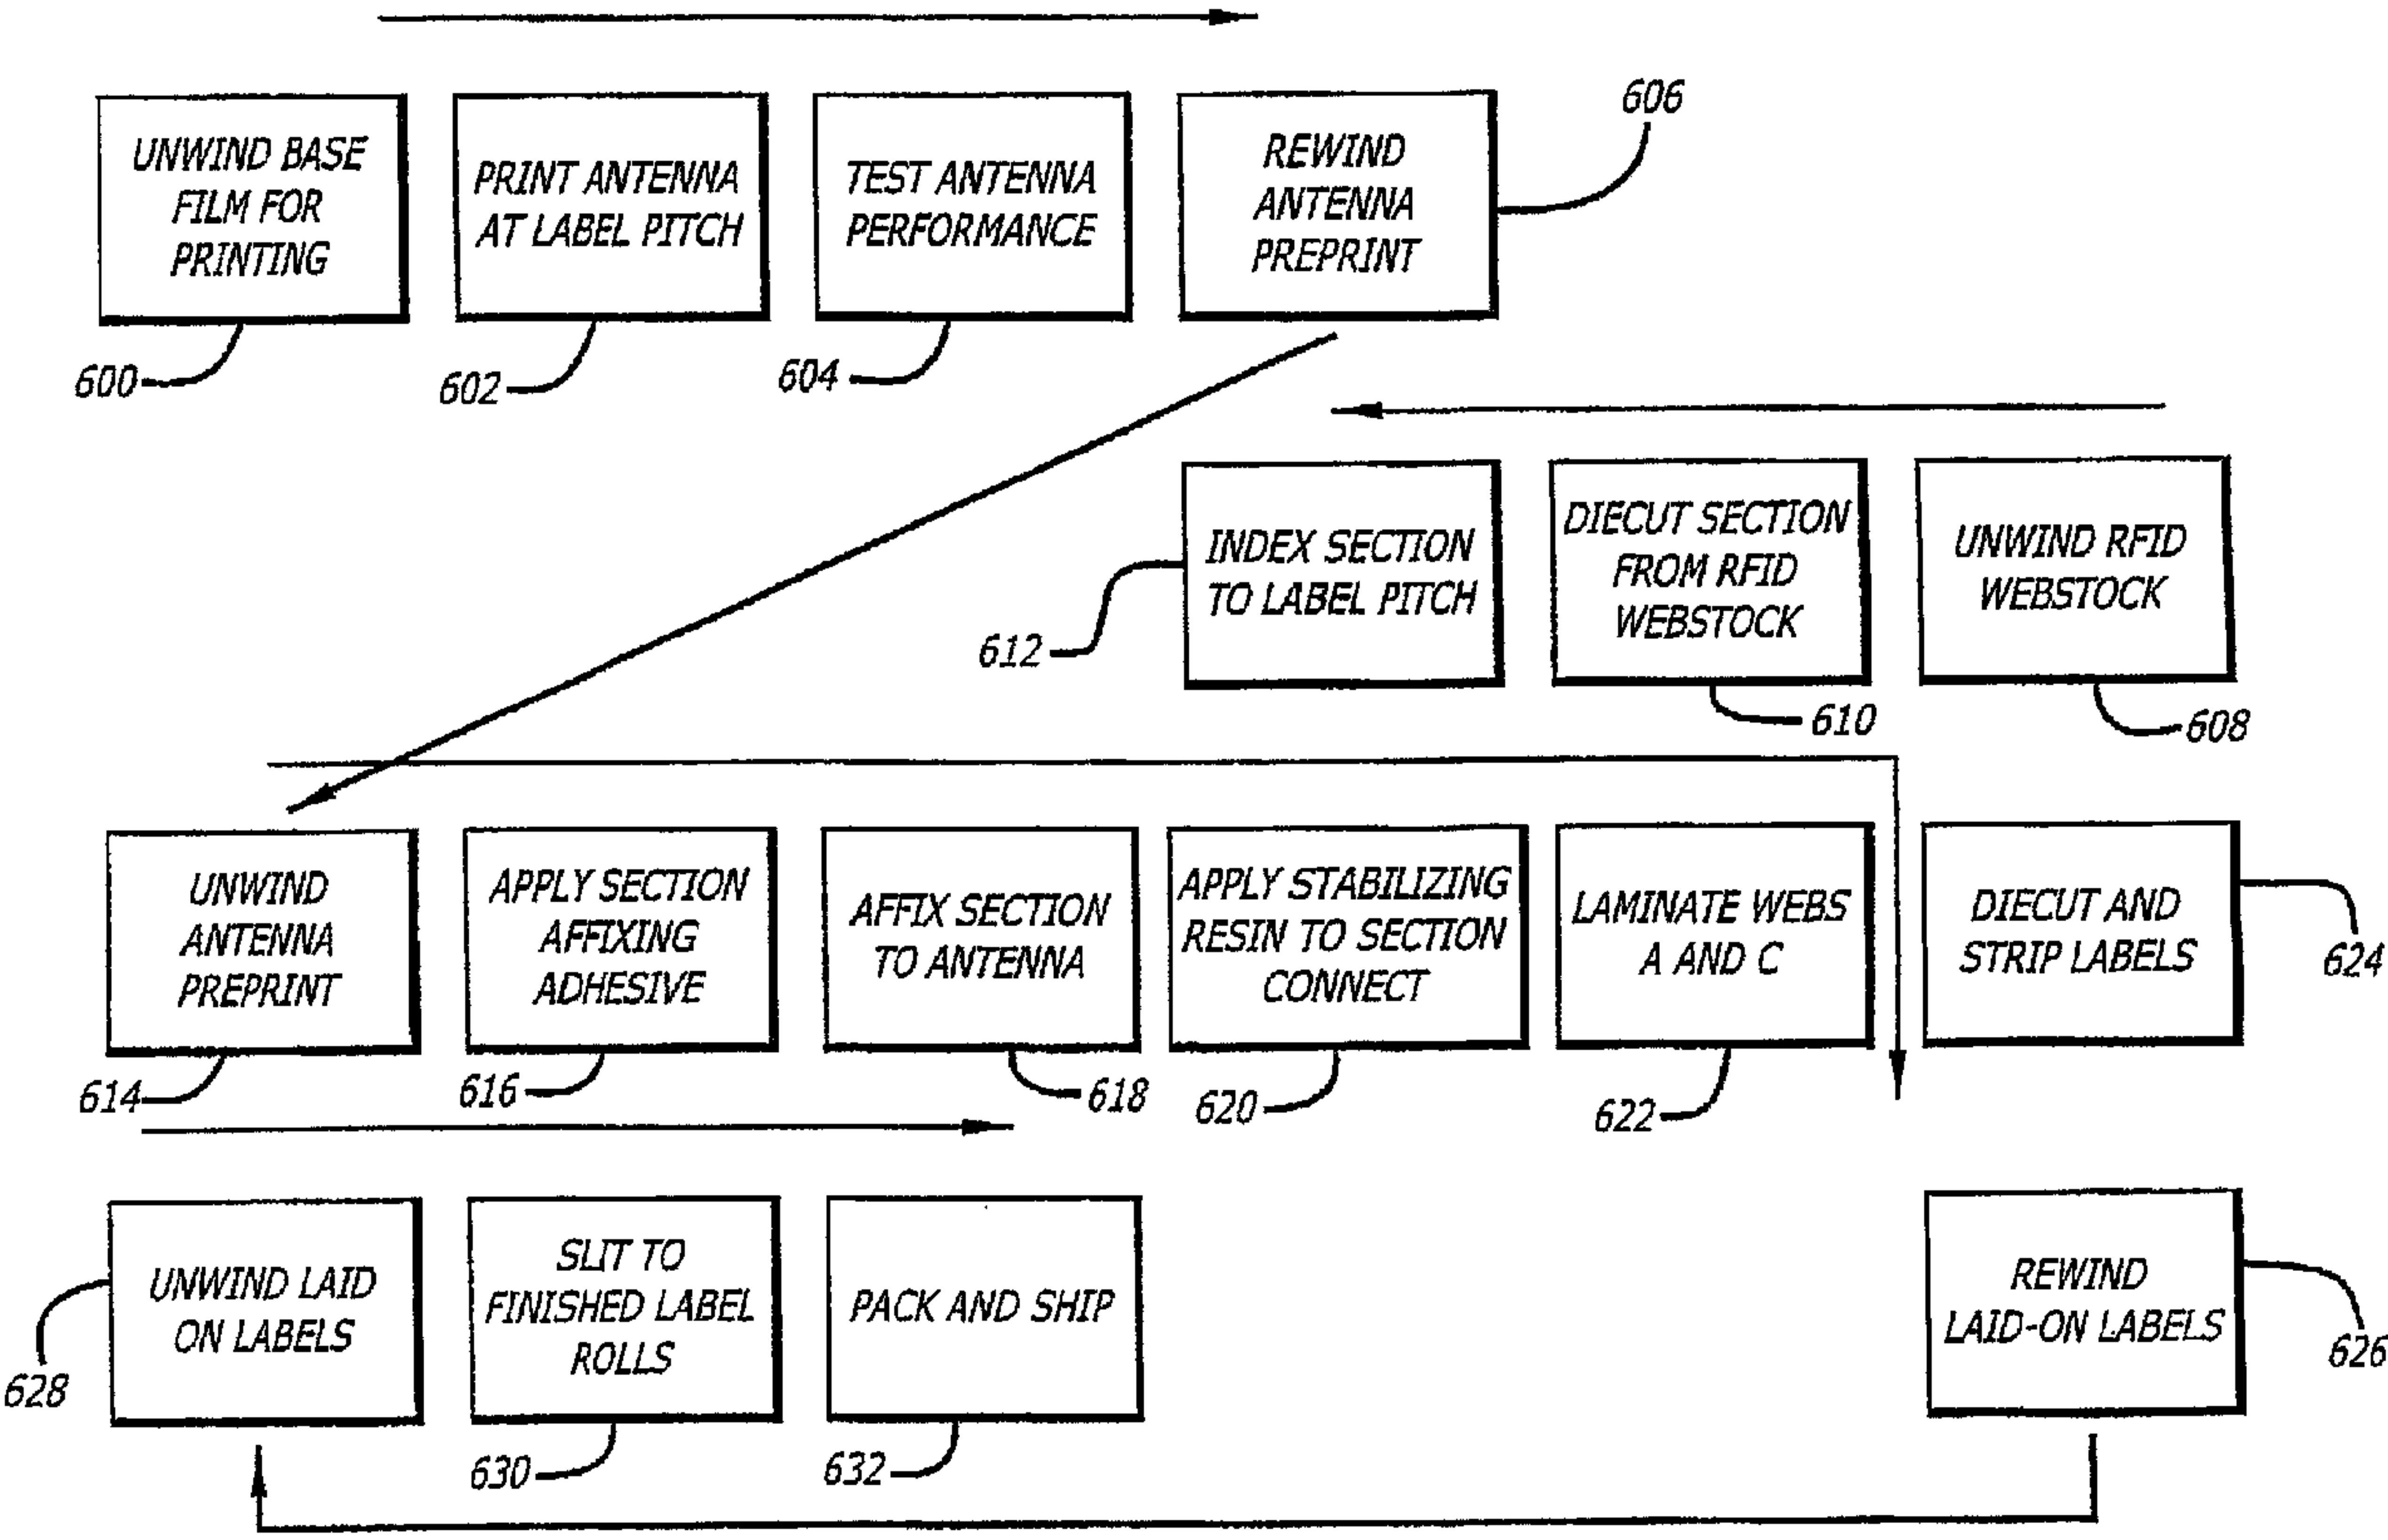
UNWIND BASE FILM FOR PRINTING

600

PRINT ANTENNA AT LABEL PITCH

602

TEST ANTENNA PERFORMANCE

604

REWIND ANTENNA PREPRINT

606

INDEX SECTION TO LABEL PITCH

612

DIECUT SECTION FROM RFID WEBSTOCK

610

UNWIND RFID WEBSTOCK

608

UNWIND ANTENNA PREPRINT

614

APPLY SECTION AFFIXING ADHESIVE

616

AFFIX SECTION TO ANTENNA

618

APPLY STABILIZING RESIN TO SECTION CONNECT

620

LAMINATE WEBS A AND C

622

DIECUT AND STRIP LABELS

624

UNWIND LAID ON LABELS

628

SLIT TO FINISHED LABEL ROLLS

630

PACK AND SHIP

632

REWIND LAID-ON LABELS

626